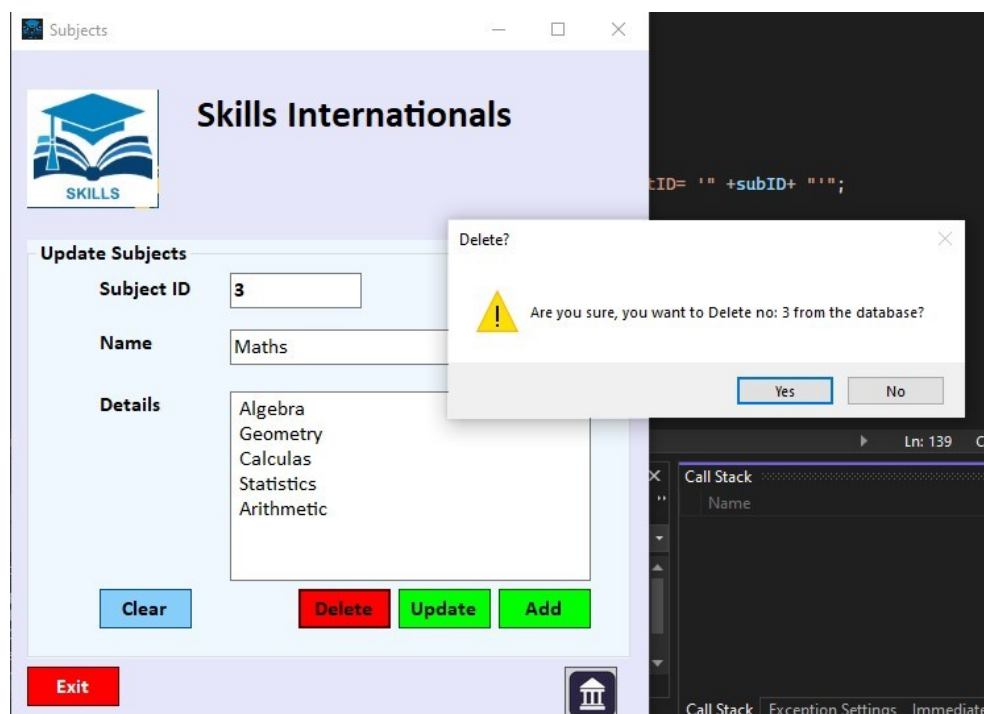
Subjects

SKILLS

Skills Internationals

tID= '" +subID+ "'";

Update Subjects

Subject ID 3

Name Maths

Details
Algebra
Geometry
Calculas
Statistics
Arithmetic

Delete?

Are you sure, you want to Delete no: 3 from the database?

Yes No

Ln: 139

Call Stack
Name

Clear Delete Update Add

Exit

Call Stack Exception Settings Immediate